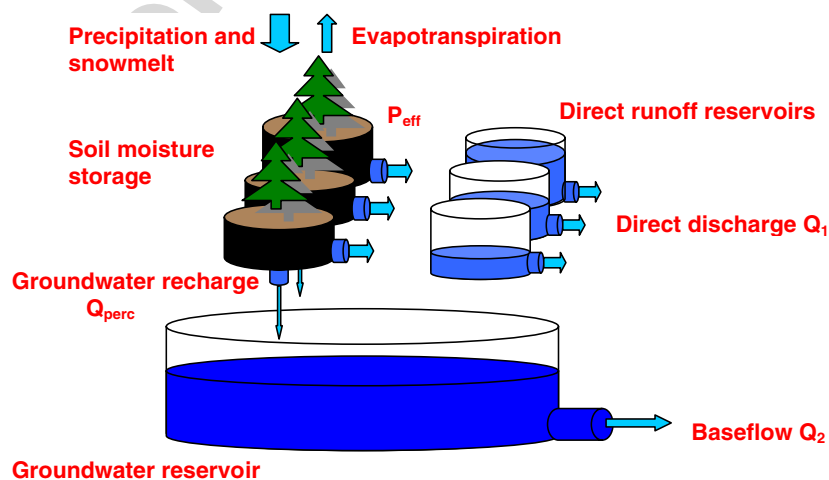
Precipitation and snowmelt

Evapotranspiration

$P_{eff}$

Direct runoff reservoirs

Soil moisture storage

Direct discharge $Q_1$

Groundwater recharge $Q_{perc}$

Baseflow $Q_2$

Groundwater reservoir